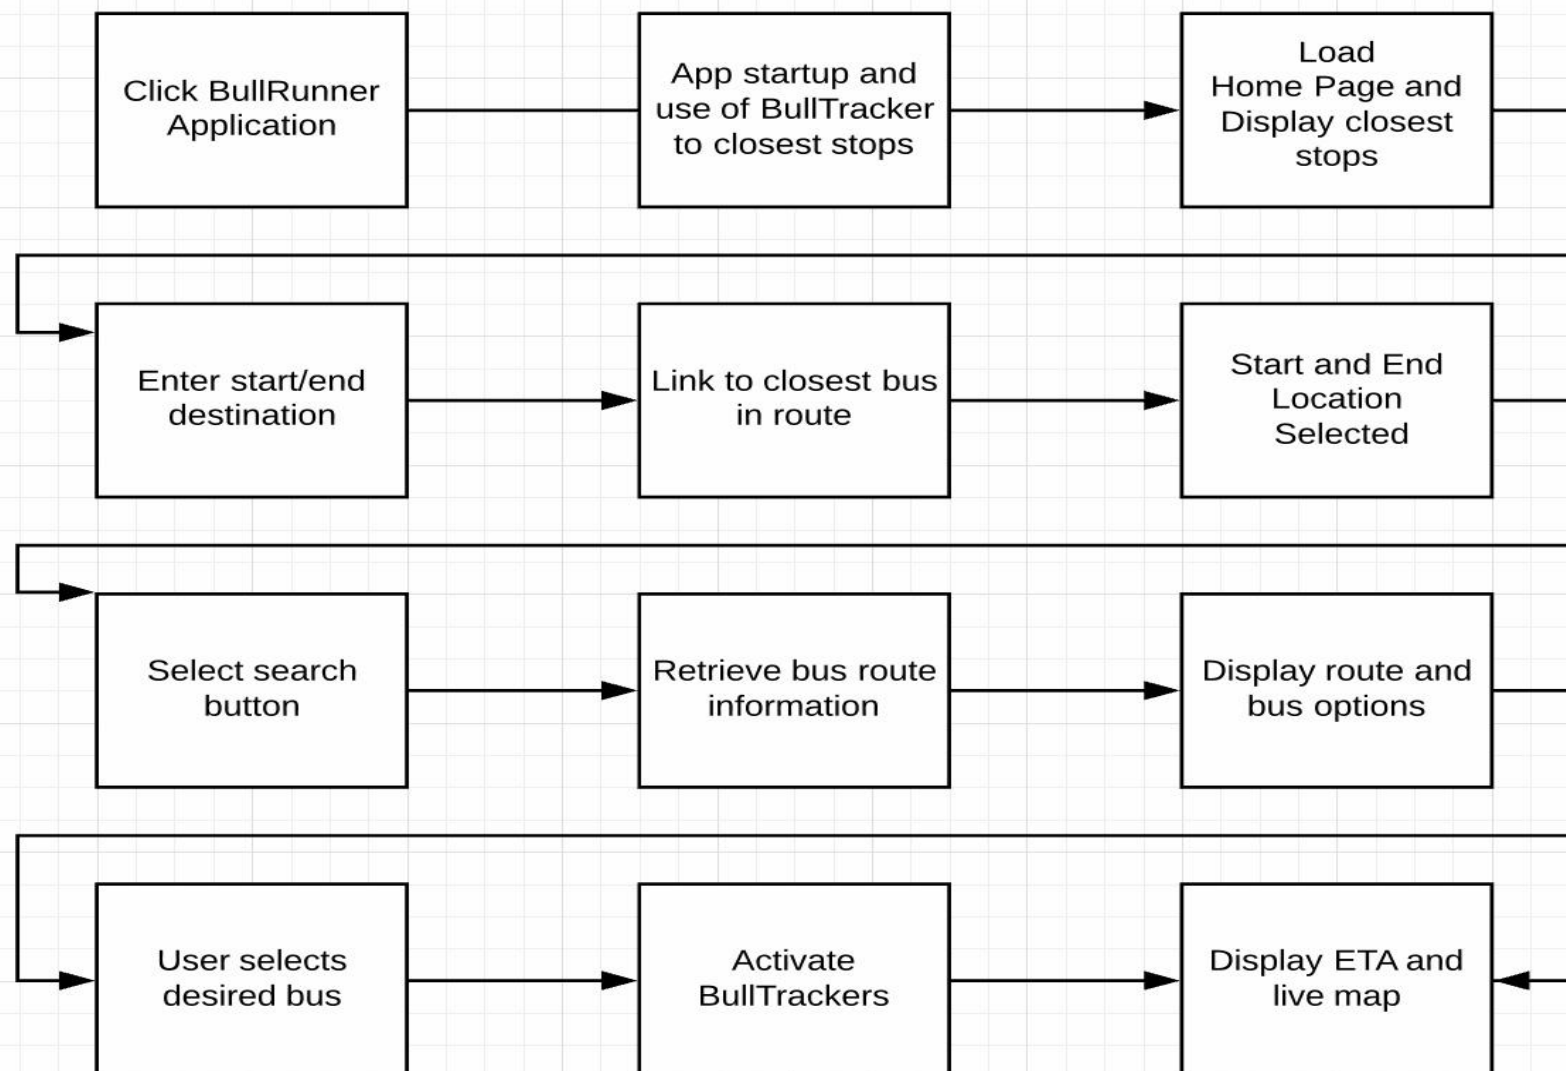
Click BullRunner Application

App startup and use of BullTracker to closest stops

Load Home Page and Display closest stops

Enter start/end destination

Link to closest bus in route

Start and End Location Selected

Select search button

Retrieve bus route information

Display route and bus options

User selects desired bus

Activate BullTrackers

Display ETA and live map